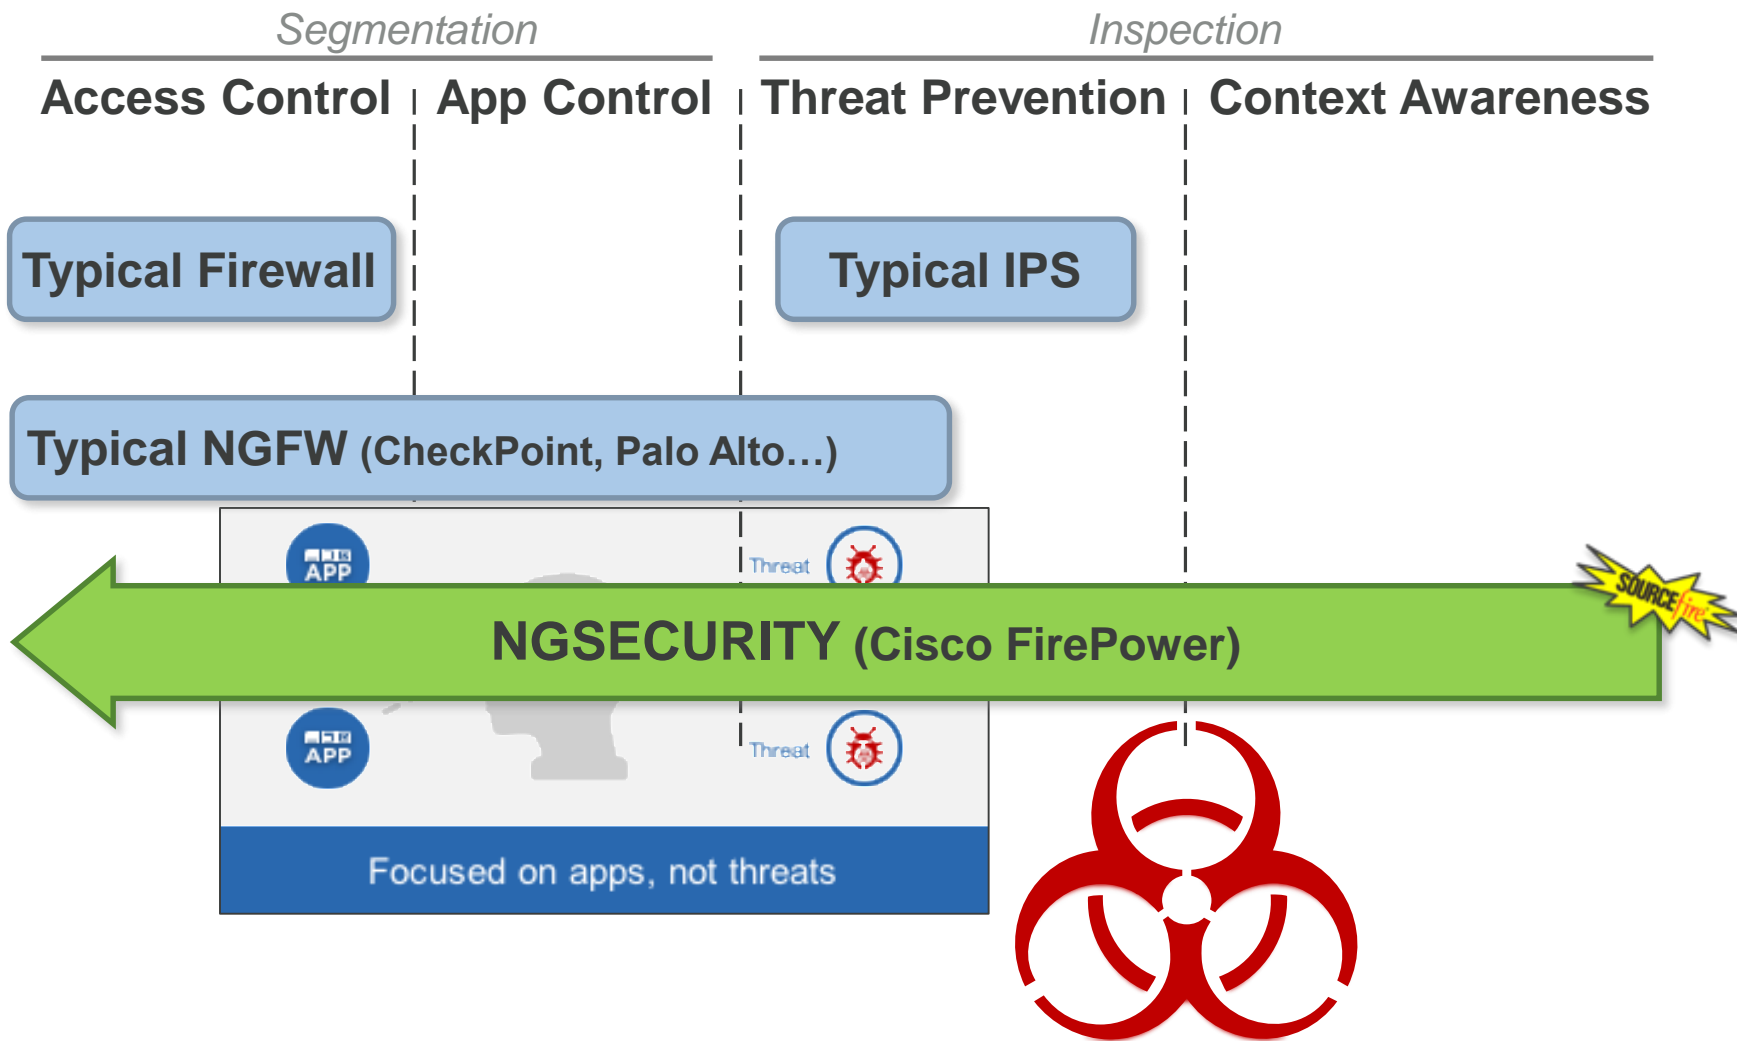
Segmentation

Inspection

Access Control

App Control

Threat Prevention

Context Awareness

Typical Firewall

Typical IPS

Typical NGFW (CheckPoint, Palo Alto…)

APP

Threat

NGSECURITY (Cisco FirePower)

SOURCEfire

APP

Threat

Focused on apps, not threats